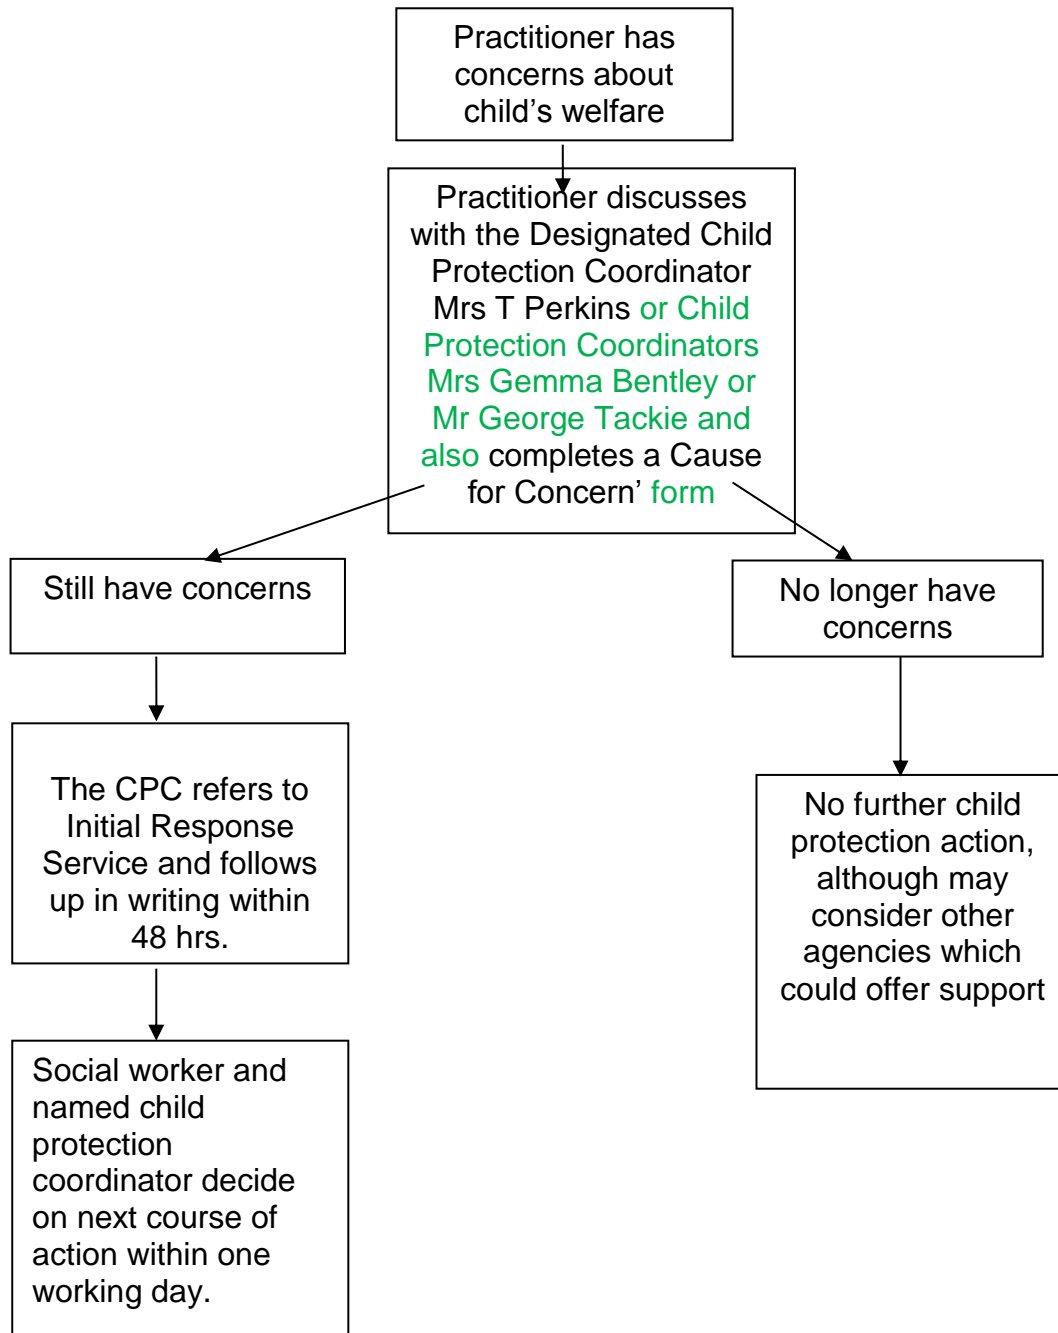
Practitioner has concerns about child’s welfare

Practitioner discusses with the Designated Child Protection Coordinator Mrs T Perkins or Child Protection Coordinators Mrs Gemma Bentley or Mr George Tackie and also completes a Cause for Concern’ form

Still have concerns

No longer have concerns

The CPC refers to Initial Response Service and follows up in writing within 48 hrs.

No further child protection action, although may consider other agencies which could offer support

Social worker and named child protection coordinator decide on next course of action within one working day.